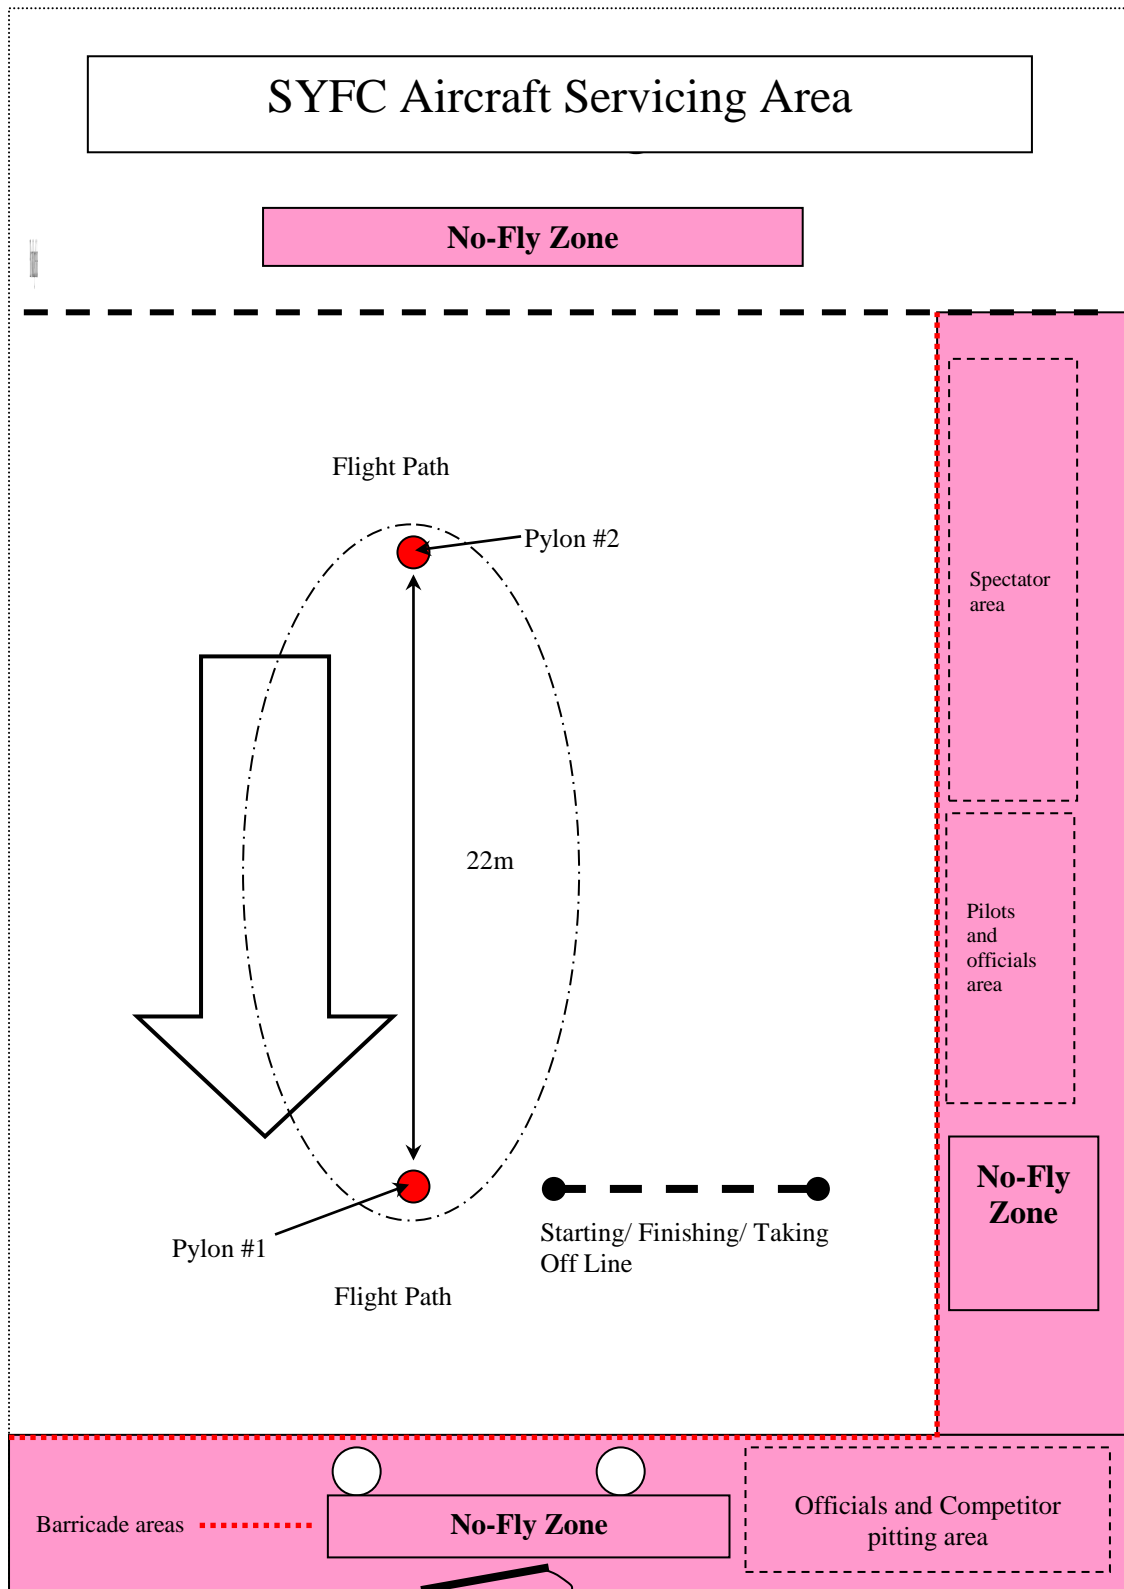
SYFC Aircraft Servicing Area

No-Fly Zone

Flight Path

Pylon #2

Spectator area

22m

Pilots and officials area

No-Fly Zone

Pylon #1

Starting/ Finishing/ Taking Off Line

Flight Path

Barricade areas

No-Fly Zone

Officials and Competitor pitting area